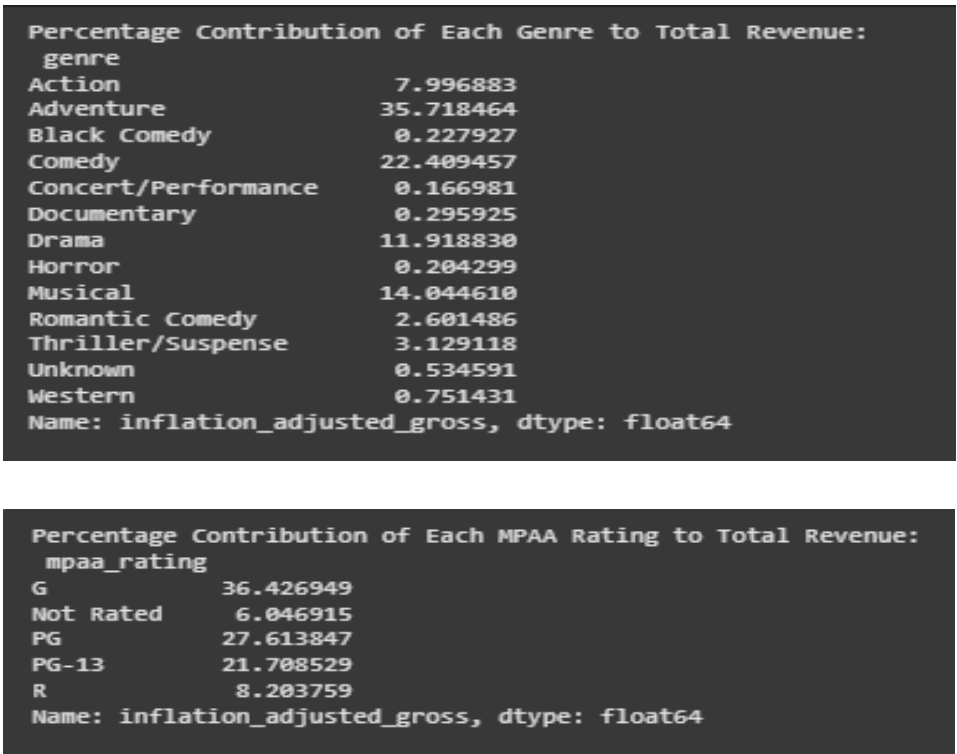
Percentage Contribution of Each Genre to Total Revenue:
genre
Action 7.996883
Adventure 35.718464
Black Comedy 0.227927
Comedy 22.409457
Concert/Performance 0.166981
Documentary 0.295925
Drama 11.918830
Horror 0.204299
Musical 14.044610
Romantic Comedy 2.601486
Thriller/Suspense 3.129118
Unknown 0.534591
Western 0.751431
Name: inflation_adjusted_gross, dtype: float64

Percentage Contribution of Each MPAA Rating to Total Revenue:
mpaa_rating
G 36.426949
Not Rated 6.046915
PG 27.613847
PG-13 21.708529
R 8.203759
Name: inflation_adjusted_gross, dtype: float64